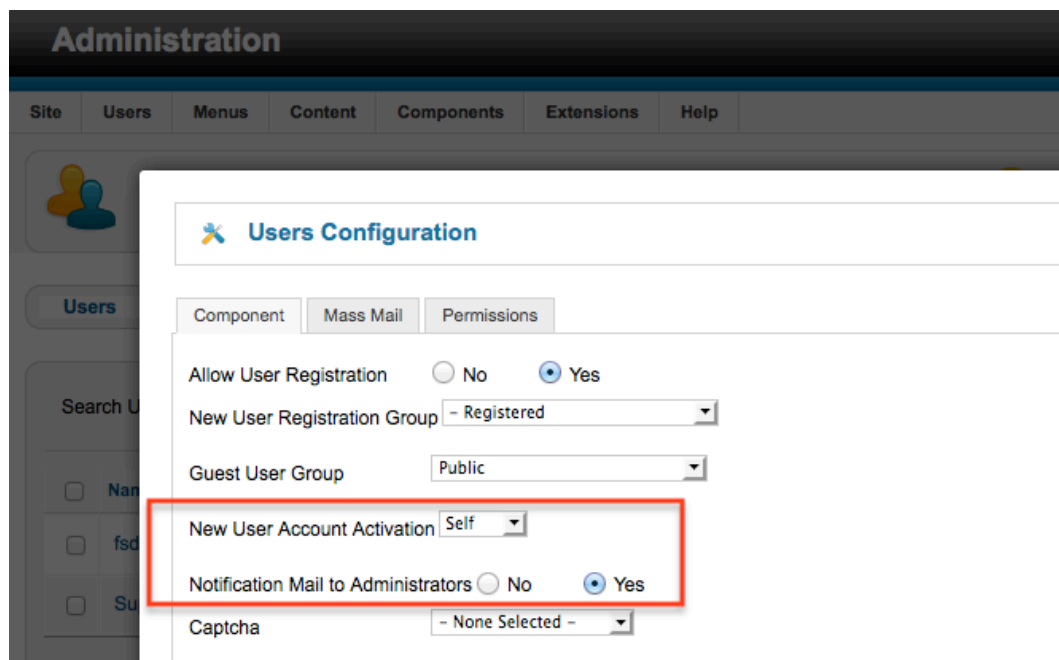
Administration

Site | Users | Menus | Content | Components | Extensions | Help

Users

Search U

Nam

fsd

Su

Users Configuration

Component | Mass Mail | Permissions

Allow User Registration ○ No ● Yes

New User Registration Group – Registered

Guest User Group Public

New User Account Activation Self

Notification Mail to Administrators ○ No ● Yes

Captcha – None Selected –